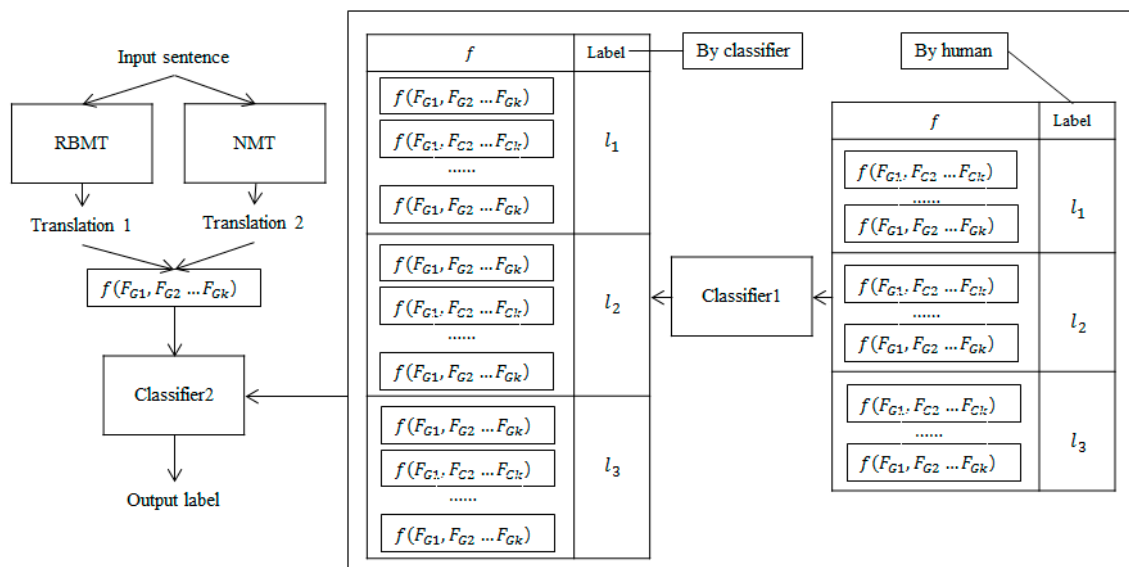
Input sentence

RBMT

NMT

Translation 1

Translation 2

$f(F_{G1}, F_{G2} \dots F_{Gk})$

Classifier2

Output label

| $f$ | Label |
|---|---|
| $f(F_{G1}, F_{G2} \dots F_{Gk})$ $f(F_{G1}, F_{C2} \dots F_{Ck})$ ...... $f(F_{G1}, F_{G2} \dots F_{Gk})$ | $l_1$ |
| $f(F_{G1}, F_{G2} \dots F_{Gk})$ $f(F_{G1}, F_{C2} \dots F_{Ck})$ ...... $f(F_{G1}, F_{G2} \dots F_{Gk})$ | $l_2$ |
| $f(F_{G1}, F_{G2} \dots F_{Gk})$ $f(F_{G1}, F_{C2} \dots F_{Ck})$ ...... $f(F_{G1}, F_{G2} \dots F_{Gk})$ | $l_3$ |

By classifier

Classifier1

By human

| $f$ | Label |
|---|---|
| $f(F_{G1}, F_{C2} \dots F_{Ck})$ ...... $f(F_{G1}, F_{G2} \dots F_{Gk})$ | $l_1$ |
| $f(F_{G1}, F_{C2} \dots F_{Ck})$ ...... $f(F_{G1}, F_{G2} \dots F_{Gk})$ | $l_2$ |
| $f(F_{G1}, F_{C2} \dots F_{Ck})$ ...... $f(F_{G1}, F_{G2} \dots F_{Gk})$ | $l_3$ |